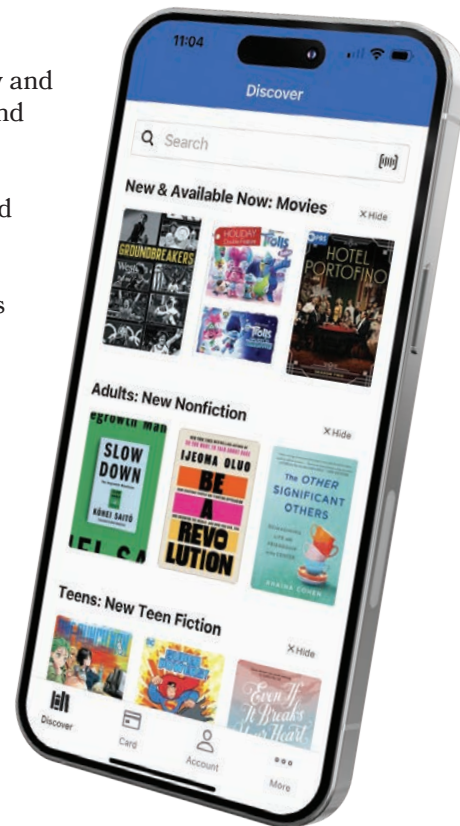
y and
nd

d

s

11:04

Discover

Search

New & Available Now: Movies

× Hide

GROUNDBREAKERS

HOLIDAY

Trolls

Trolls

HOTEL PORTOFINO

Adults: New Nonfiction

× Hide

egrowth man

SLOW DOWN

KOHEI SAITO

IJEOMA OLUO

BE A REVOLUTION

THE OTHER SIGNIFICANT OTHERS

RHAINA COHEN

Teens: New Teen Fiction

× Hide

Even If It Breaks Your Heart

Discover

Card

Account

More